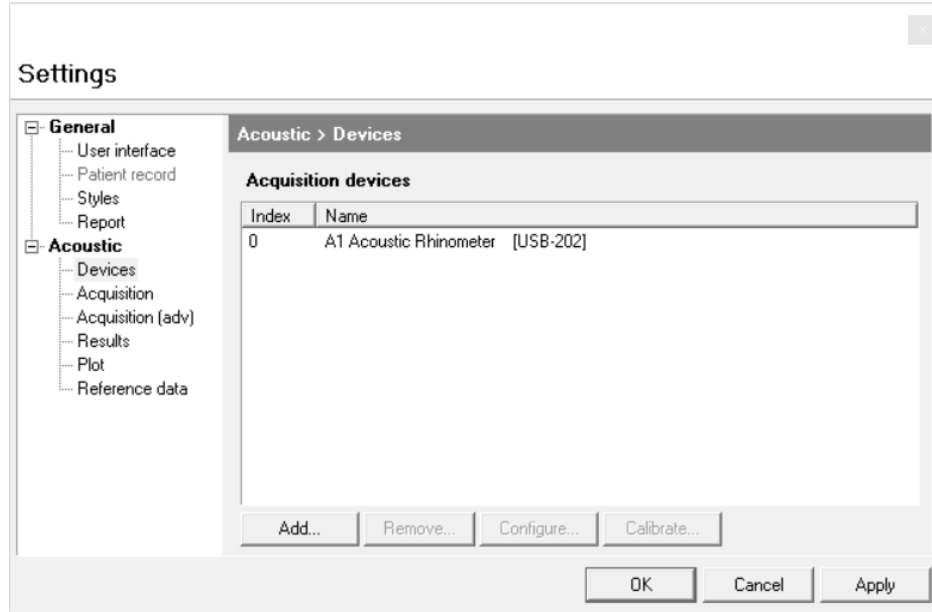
Settings

General
User interface
Patient record
Styles
Report
Acoustic
Devices
Acquisition
Acquisition (adv)
Results
Plot
Reference data

Acoustic > Devices

Acquisition devices

| Index | Name |
|---|---|
| 0 | A1 Acoustic Rhinometer [USB-202] |

Add... Remove... Configure... Calibrate...

OK Cancel Apply